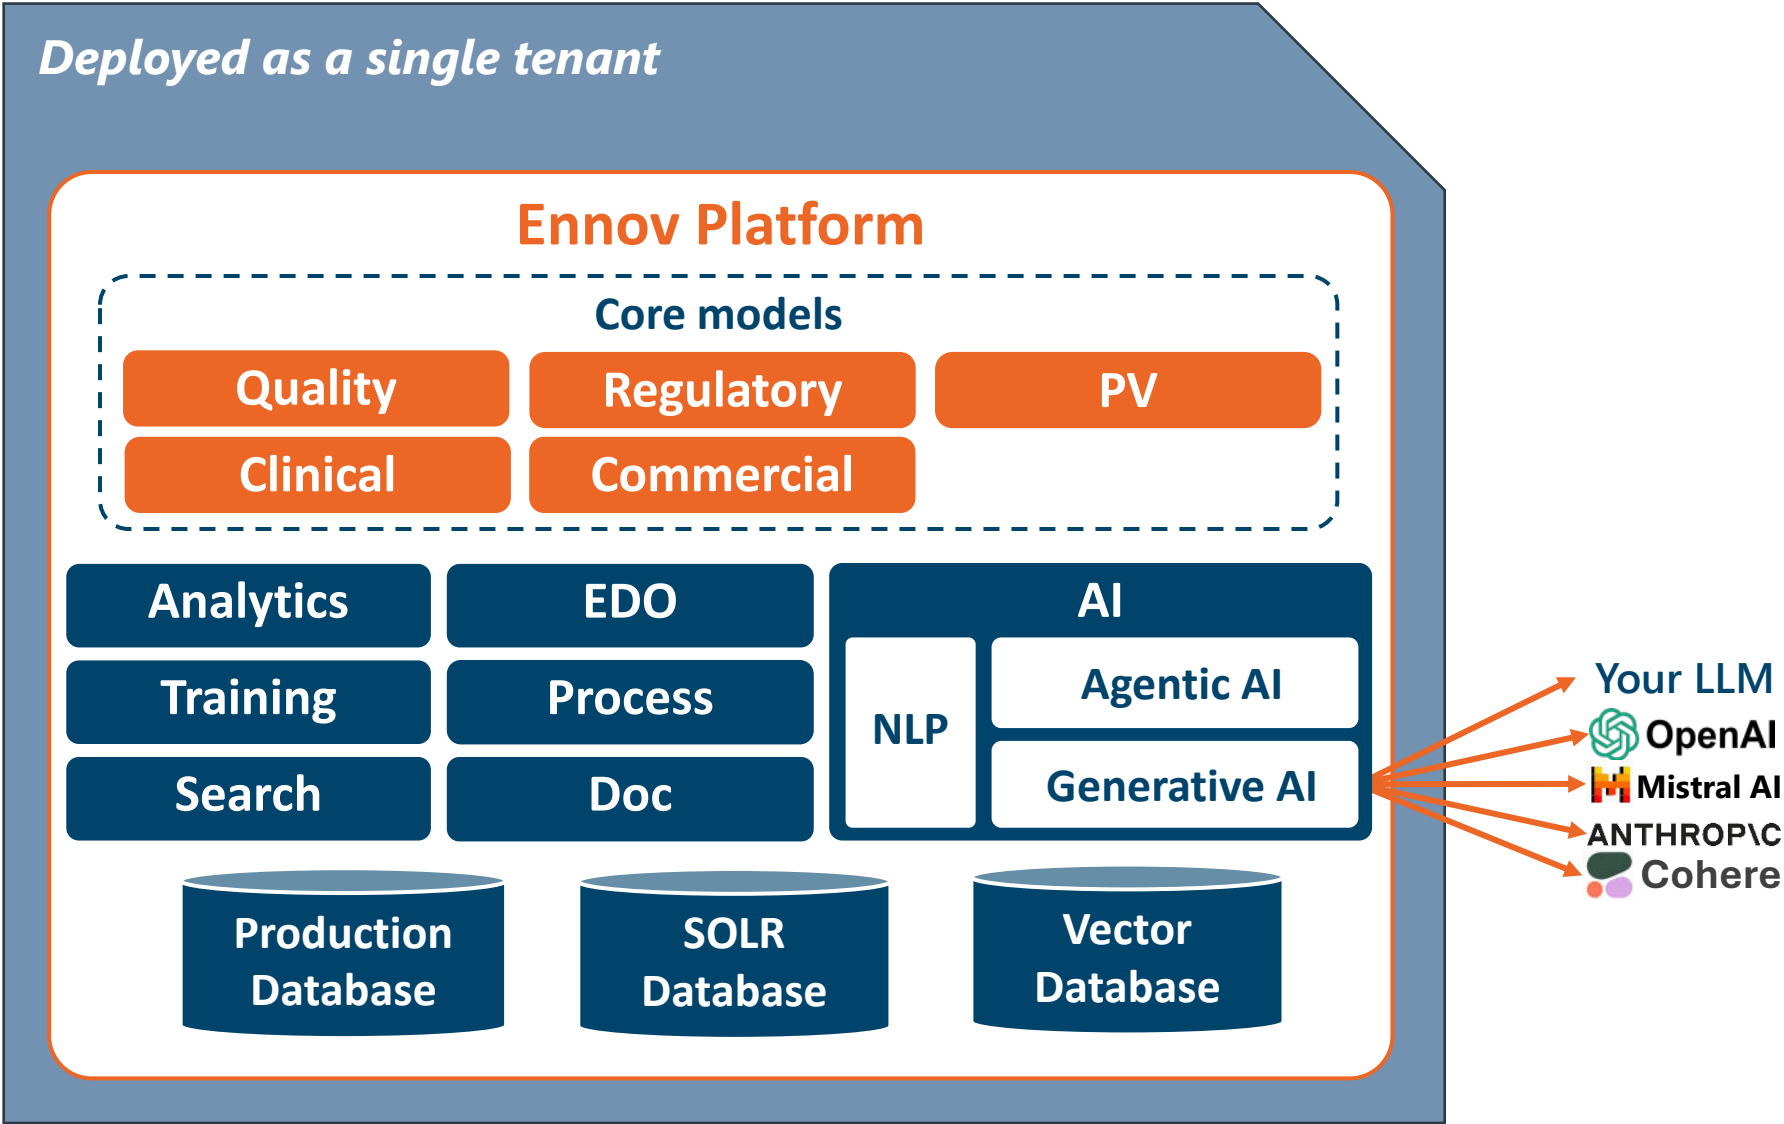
Deployed as a single tenant

Ennov Platform

Core models

Quality

Regulatory

PV

Clinical

Commercial

Analytics

EDO

AI

Training

Process

NLP

Agentic AI

Search

Doc

Generative AI

Production Database

SOLR Database

Vector Database

Your LLM

OpenAI

Mistral AI

ANTHROP\C

Cohere